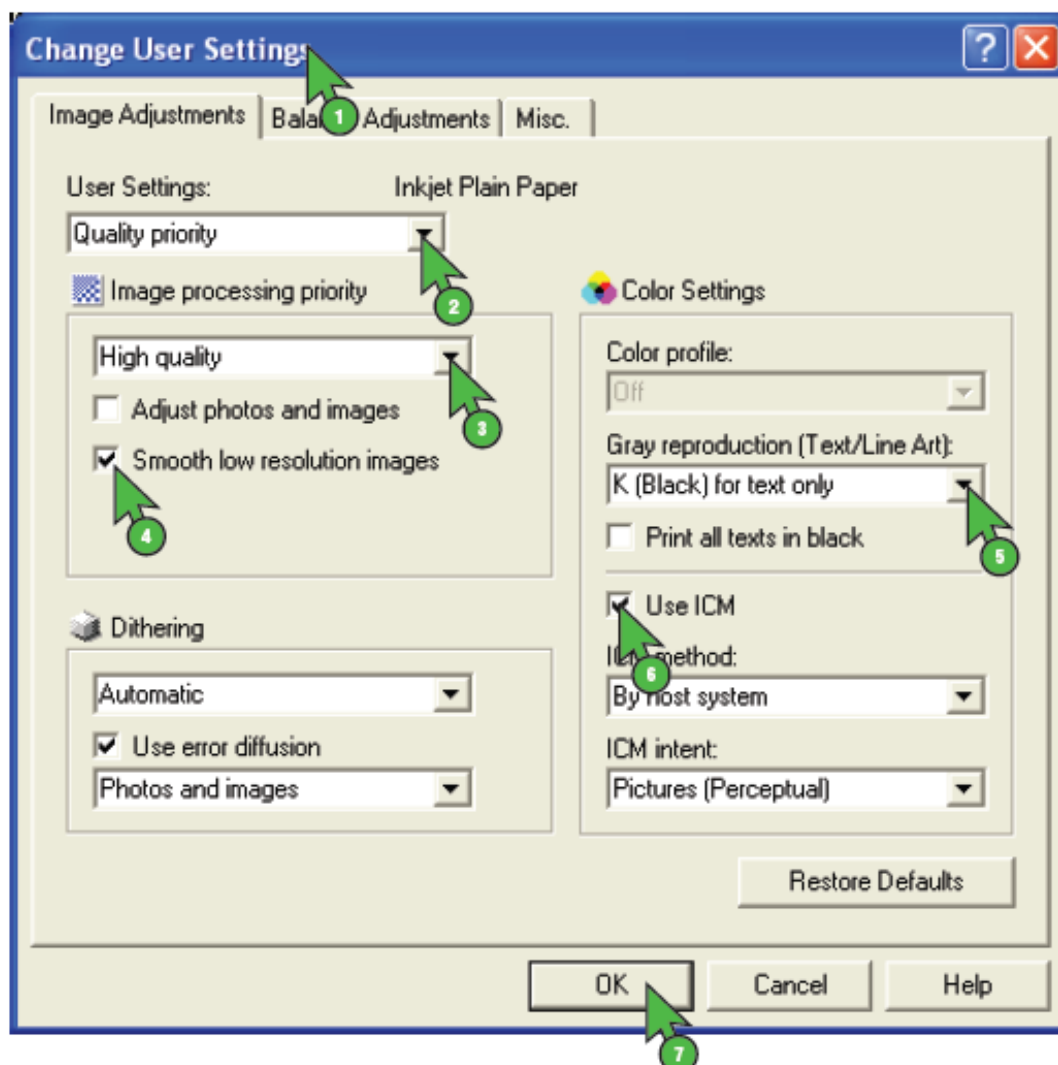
Change User Settings

? X

Image Adjustments | Bala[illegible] 1 Adjustments | Misc.

User Settings: Inkjet Plain Paper

Quality priority

2

Image processing priority

High quality

3

Adjust photos and images

Smooth low resolution images

4

Dithering

Automatic

Use error diffusion

Photos and images

Color Settings

Color profile:

Off

Gray reproduction (Text/Line Art):

K (Black) for text only

5

Print all texts in black

Use ICM

6

I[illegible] method:

By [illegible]ost system

ICM intent:

Pictures (Perceptual)

Restore Defaults

OK

Cancel

Help

7